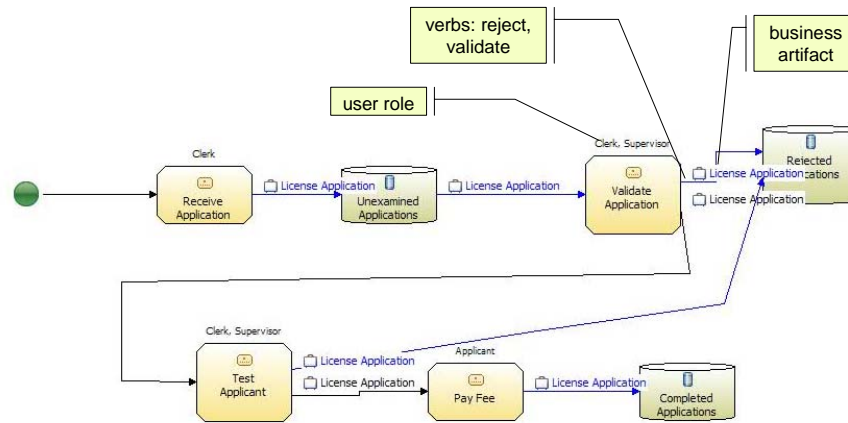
verbs: reject, validate

business artifact

user role

Clerk

Receive Application

License Application

Unexamined Applications

License Application

Clerk, Supervisor

Validate Application

License Application

License Application

Rejected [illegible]cations

Clerk, Supervisor

Test Applicant

License Application

License Application

Applicant

Pay Fee

License Application

Completed Applications